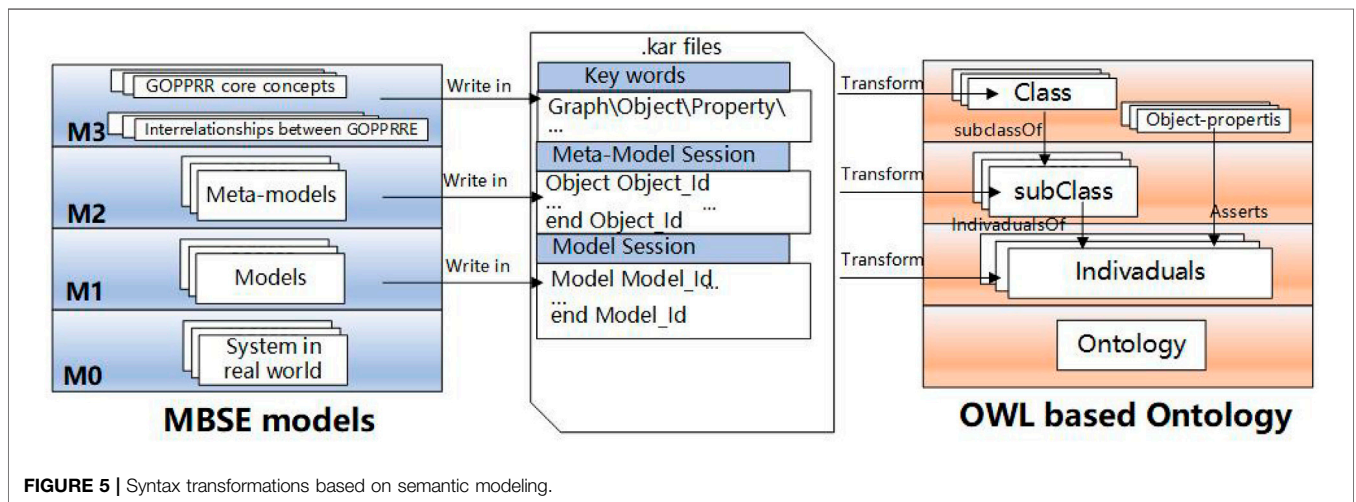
GOPPRR core concepts

M3

Interrelationships between GOPPRRE

Meta-models

M2

Models

M1

System in real world

M0

MBSE models

Write in

Write in

Write in

.kar files

Key words

Graph\Object\Property\
...

Meta-Model Session

Object Object_Id
... ...
end Object_Id

Model Session

Model Model_Id
...
end Model_Id

Transform

Transform

Transform

Class

subclassOf

Object-propertis

subClass

IndivadualsOf

Asserts

Indivaduals

Ontology

OWL based Ontology

FIGURE 5 | Syntax transformations based on semantic modeling.